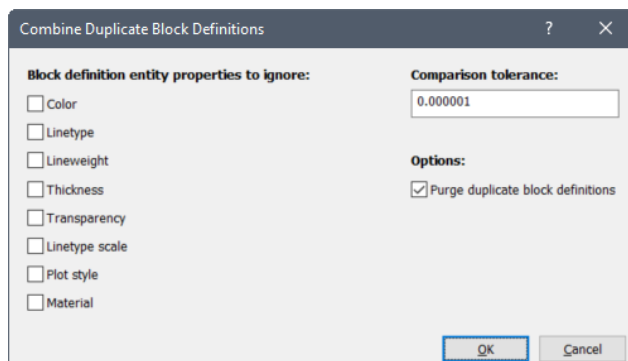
Combine Duplicate Block Definitions

?

Block definition entity properties to ignore:

Color

Linetype

Lineweight

Thickness

Transparency

Linetype scale

Plot style

Material

Comparison tolerance:

0.000001

Options:

Purge duplicate block definitions

OK

Cancel